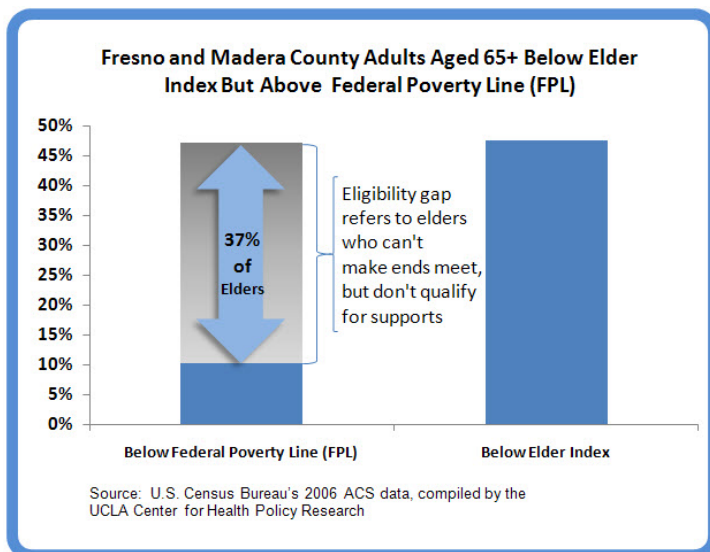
Fresno and Madera County Adults Aged 65+ Below Elder Index But Above Federal Poverty Line (FPL)

50%
45%
40%
35%
30%
25%
20%
15%
10%
5%
0%

37% of Elders

Eligibility gap refers to elders who can't make ends meet, but don't qualify for supports

Below Federal Poverty Line (FPL)

Below Elder Index

Source: U.S. Census Bureau's 2006 ACS data, compiled by the UCLA Center for Health Policy Research